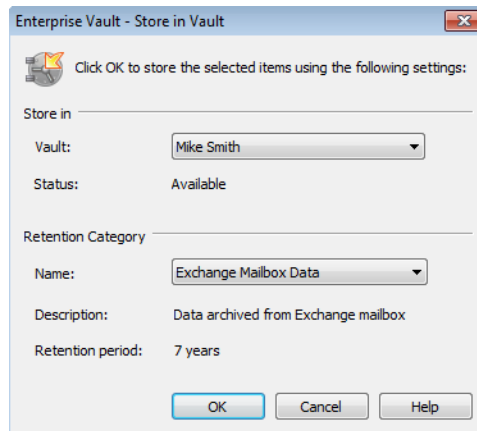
Enterprise Vault - Store in Vault

Click OK to store the selected items using the following settings:

Store in

Vault: Mike Smith

Status: Available

Retention Category

Name: Exchange Mailbox Data

Description: Data archived from Exchange mailbox

Retention period: 7 years

OK Cancel Help